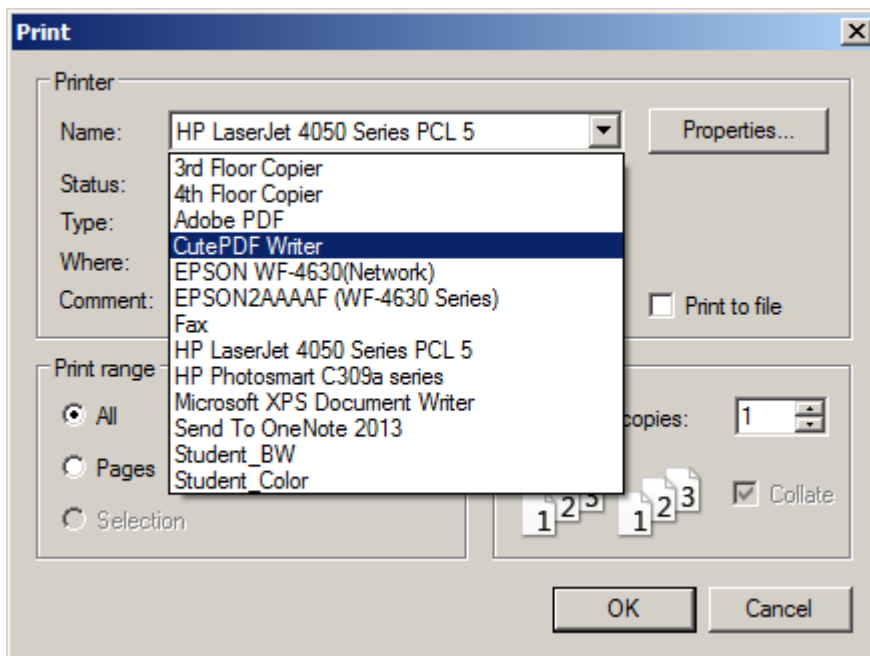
Print

Printer

Name: HP LaserJet 4050 Series PCL 5

Properties...

3rd Floor Copier
4th Floor Copier
Adobe PDF
CutePDF Writer
EPSON WF-4630(Network)
EPSON2AAAAF (WF-4630 Series)
Fax
HP LaserJet 4050 Series PCL 5
HP Photosmart C309a series
Microsoft XPS Document Writer
Send To OneNote 2013
Student_BW
Student_Color

Status:
Type:
Where:
Comment:

Print to file

Print range

All

Pages

Selection

copies: 1

$1^{2^{3}}$ $1^{2^{3}}$

Collate

OK

Cancel